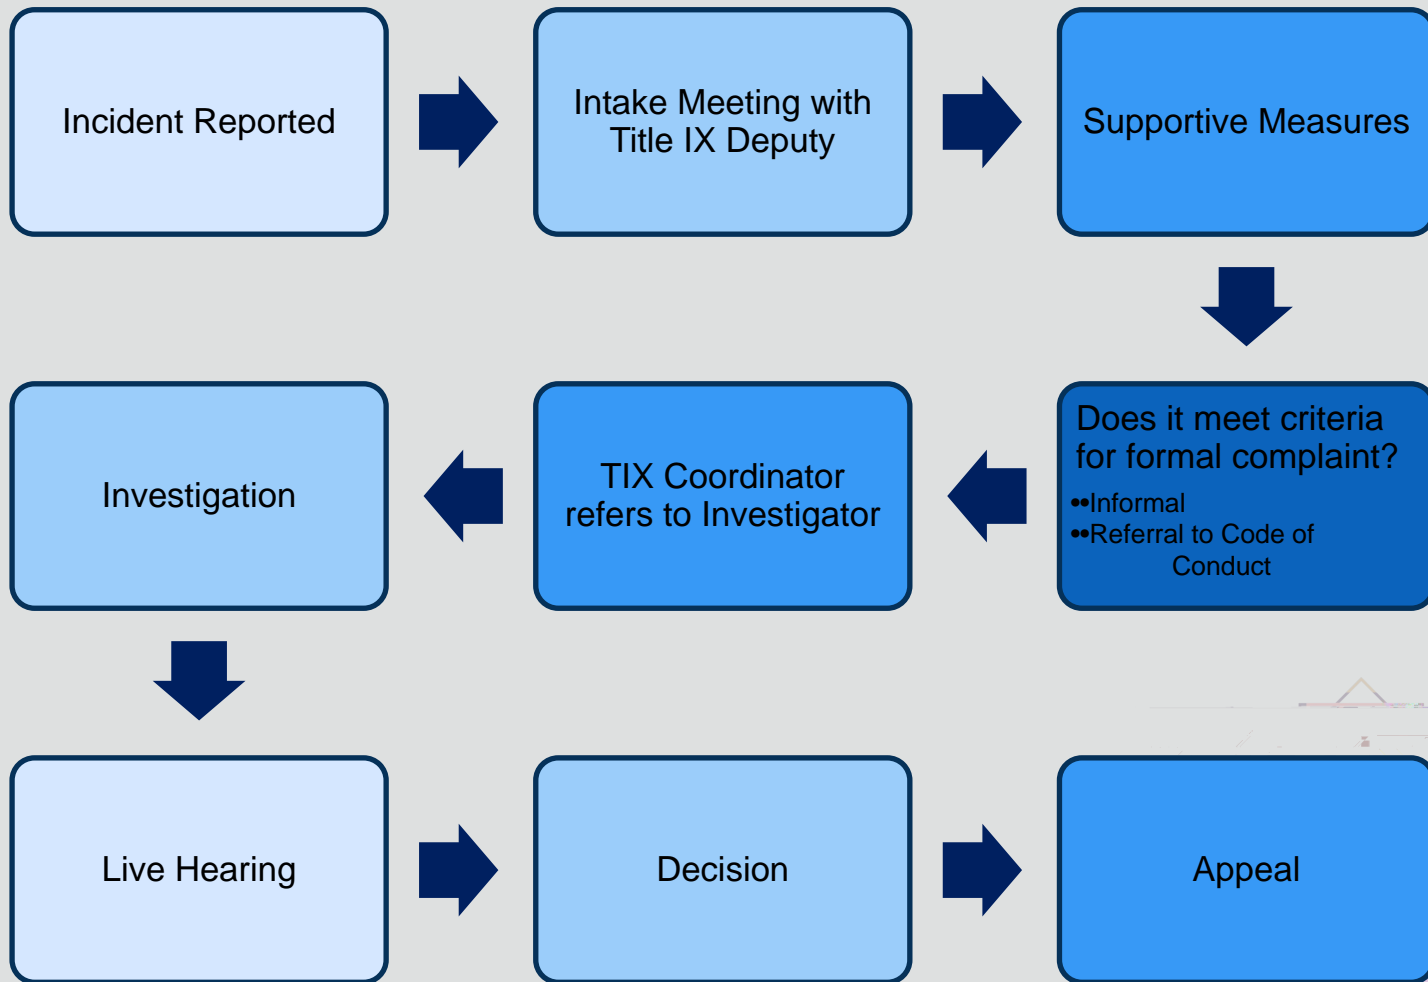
Incident Reported

Intake Meeting with Title IX Deputy

Supportive Measures

Does it meet criteria for formal complaint?
••Informal
••Referral to Code of Conduct

TIX Coordinator refers to Investigator

Investigation

Live Hearing

Decision

Appeal